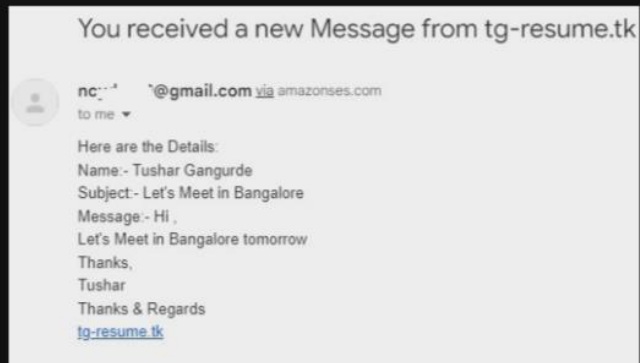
You received a new Message from tg-resume.tk

nc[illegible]@gmail.com via amazonses.com
to me ▾

Here are the Details:
Name:- Tushar Gangurde
Subject:- Let's Meet in Bangalore
Message:- Hi ,
Let's Meet in Bangalore tomorrow
Thanks,
Tushar
Thanks & Regards
tg-resume.tk